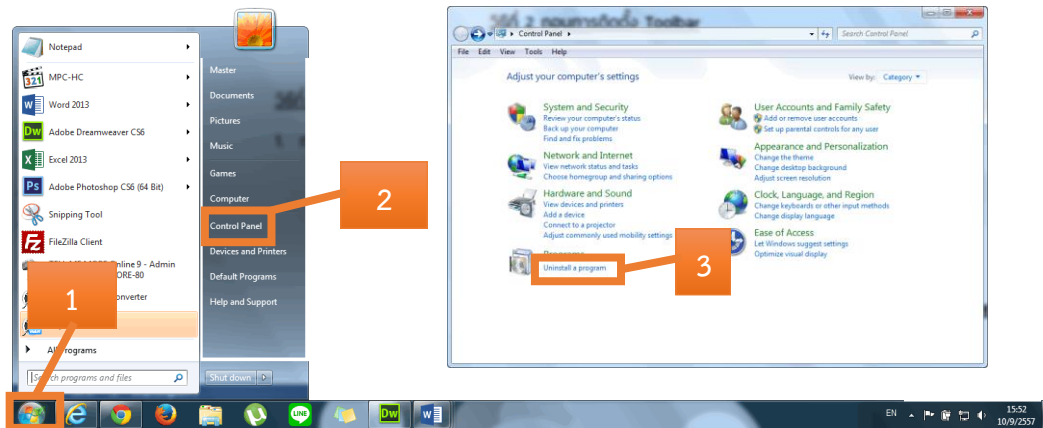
Notepad
MPC-HC
Word 2013
Adobe Dreamweaver CS6
Excel 2013
Adobe Photoshop CS6 (64 Bit)
Snipping Tool
FileZilla Client
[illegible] Online 9 - Admin
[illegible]ORE-80
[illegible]onverter
1
All Programs
Search programs and files

Master
Documents
Pictures
Music
Games
Computer
Control Panel
Devices and Printers
Default Programs
Help and Support
Shut down

2

Control Panel
Search Control Panel
File Edit View Tools Help
Adjust your computer's settings
View by: Category

System and Security
Review your computer's status
Back up your computer
Find and fix problems

Network and Internet
View network status and tasks
Choose homegroup and sharing options

Hardware and Sound
View devices and printers
Add a device
Connect to a projector
Adjust commonly used mobility settings

Programs
Uninstall a program

User Accounts and Family Safety
Add or remove user accounts
Set up parental controls for any user

Appearance and Personalization
Change the theme
Change desktop background
Adjust screen resolution

Clock, Language, and Region
Change keyboards or other input methods
Change display language

Ease of Access
Let Windows suggest settings
Optimize visual display

3

EN
15:52
10/9/2557